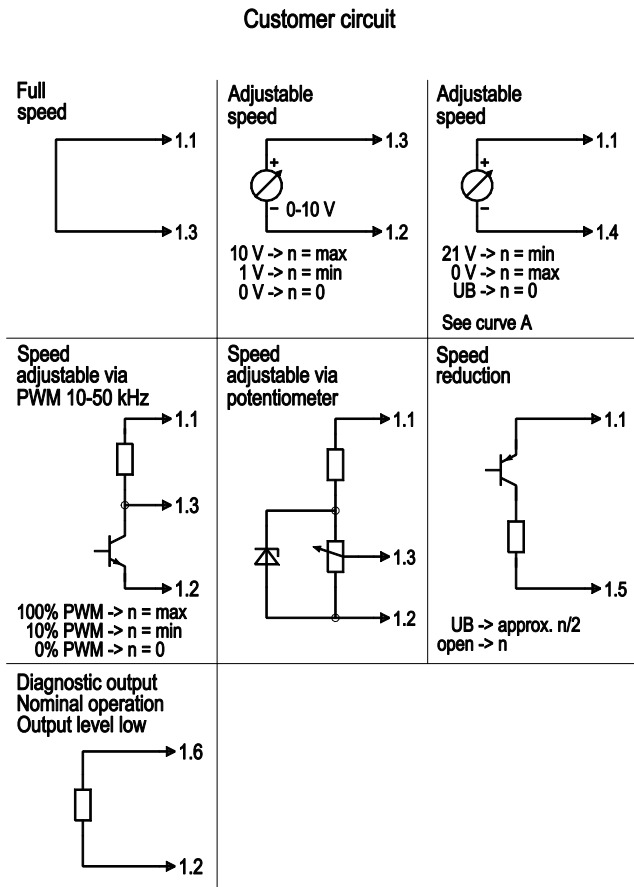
Customer circuit

Full speed

1.1

1.3

Adjustable speed

1.3

+

− 0-10 V

1.2

10 V -> n = max
1 V -> n = min
0 V -> n = 0

Adjustable speed

1.1

+

−

1.4

21 V -> n = min
0 V -> n = max
UB -> n = 0

See curve A

Speed adjustable via PWM 10-50 kHz

1.1

1.3

1.2

100% PWM -> n = max
10% PWM -> n = min
0% PWM -> n = 0

Speed adjustable via potentiometer

1.1

1.3

1.2

Speed reduction

1.1

1.5

UB -> approx. n/2
open -> n

Diagnostic output
Nominal operation
Output level low

1.6

1.2